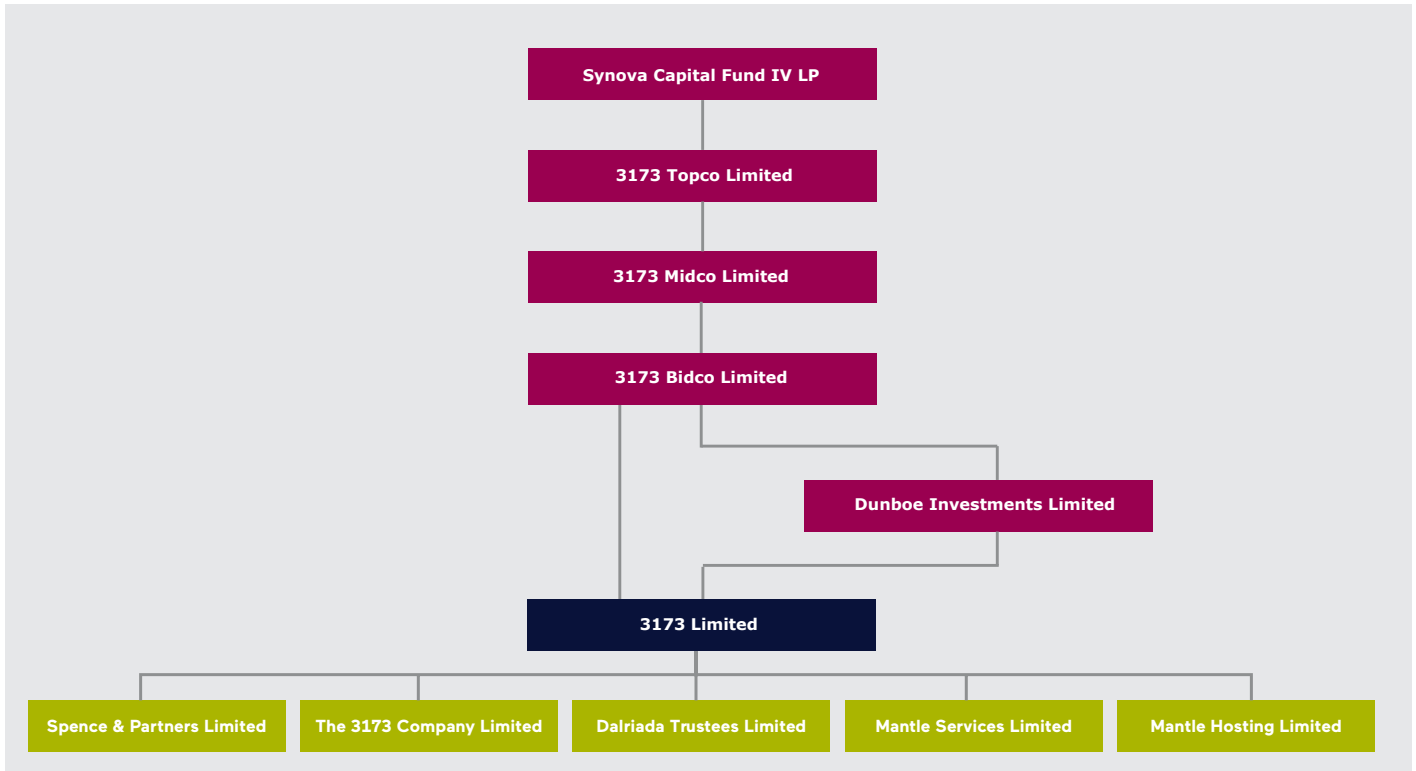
Synova Capital Fund IV LP

3173 Topco Limited

3173 Midco Limited

3173 Bidco Limited

Dunboe Investments Limited

3173 Limited

Spence & Partners Limited

The 3173 Company Limited

Dalriada Trustees Limited

Mantle Services Limited

Mantle Hosting Limited